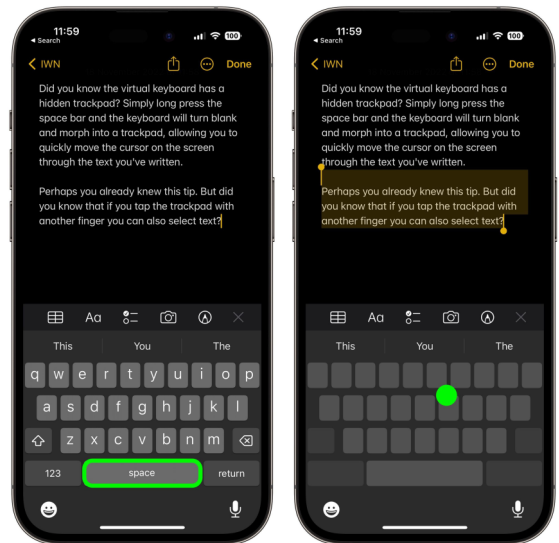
11:59
◀ Search
100
< IWN
Done

Did you know the virtual keyboard has a hidden trackpad? Simply long press the space bar and the keyboard will turn blank and morph into a trackpad, allowing you to quickly move the cursor on the screen through the text you've written.

Perhaps you already knew this tip. But did you know that if you tap the trackpad with another finger you can also select text?

Aa

This
You
The

q w e r t y u i o p
a s d f g h j k l
z x c v b n m
123
space
return

11:59
◀ Search
100
< IWN
Done

Did you know the virtual keyboard has a hidden trackpad? Simply long press the space bar and the keyboard will turn blank and morph into a trackpad, allowing you to quickly move the cursor on the screen through the text you've written.

Perhaps you already knew this tip. But did you know that if you tap the trackpad with another finger you can also select text?

Aa

This
You
The